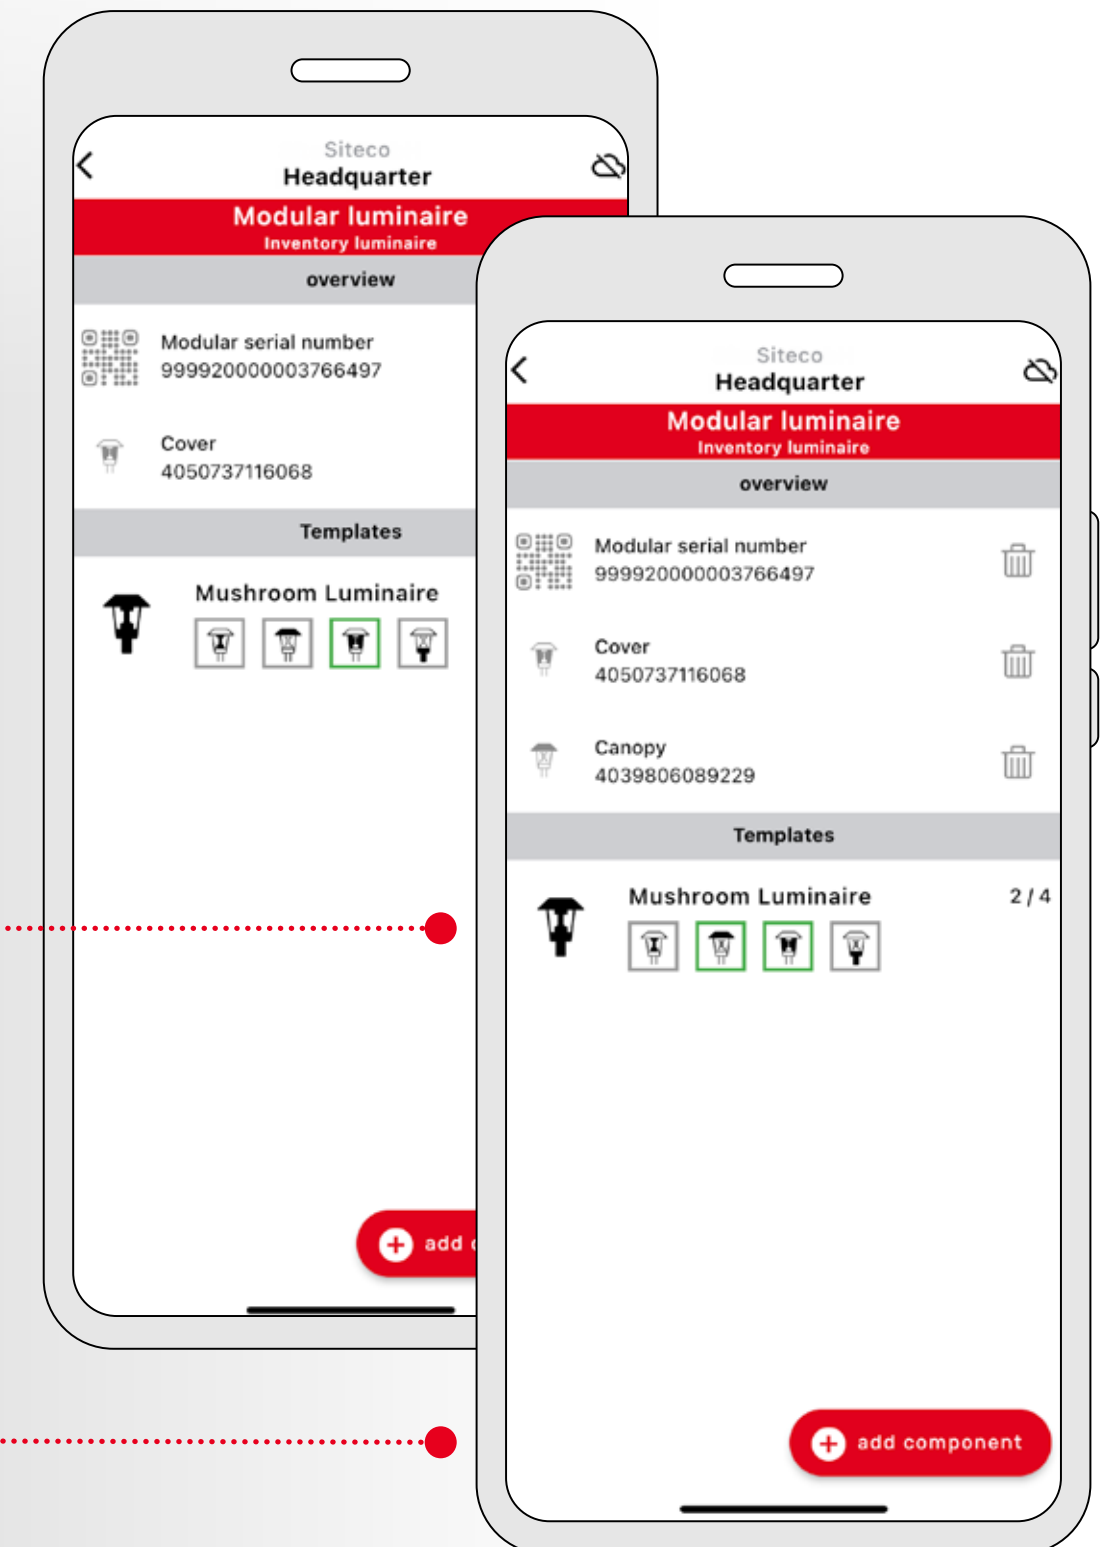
Siteco
Headquarter
Modular luminaire
Inventory luminaire
overview

Modular serial number
999920000003766497

Cover
4050737116068

Templates

Mushroom Luminaire

add

Siteco
Headquarter
Modular luminaire
Inventory luminaire
overview

Modular serial number
999920000003766497

Cover
4050737116068

Canopy
4039806089229

Templates

Mushroom Luminaire 2 / 4

add component